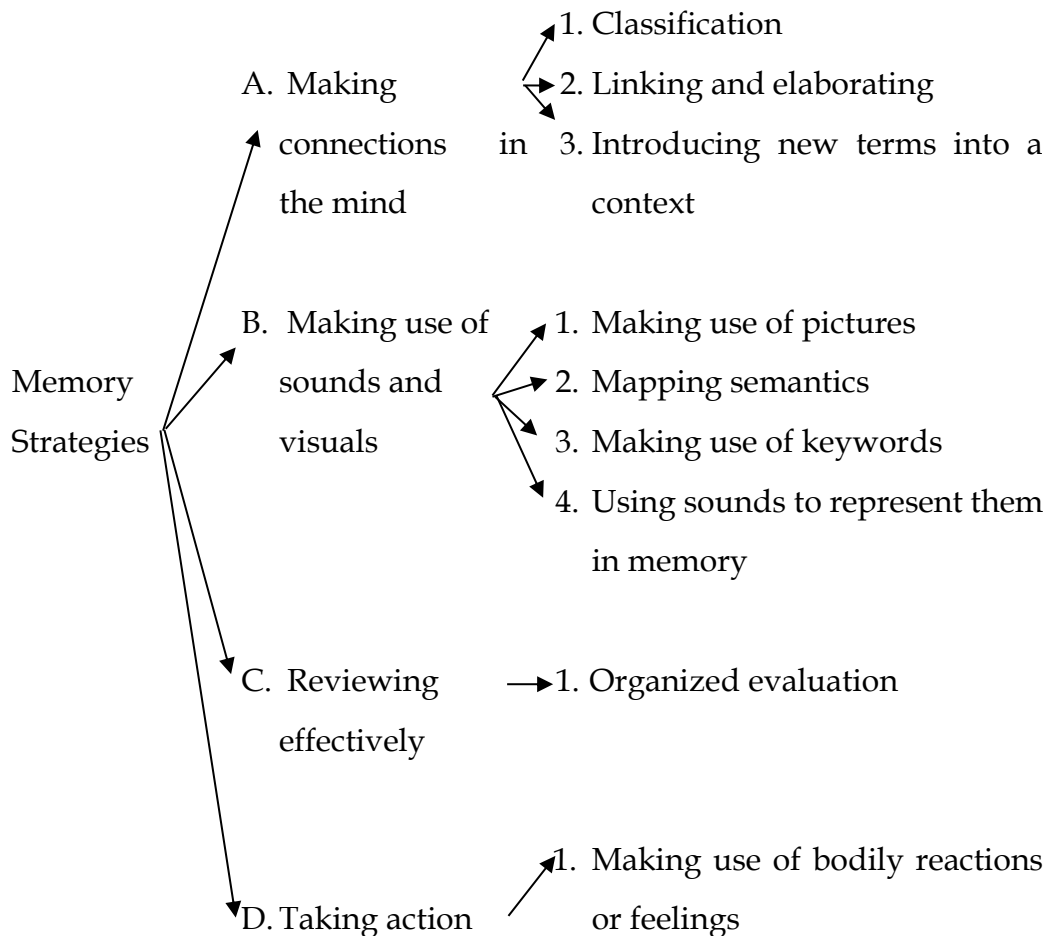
Memory Strategies

A. Making connections in the mind

1. Classification
2. Linking and elaborating
3. Introducing new terms into a context

B. Making use of sounds and visuals

1. Making use of pictures
2. Mapping semantics
3. Making use of keywords
4. Using sounds to represent them in memory

C. Reviewing effectively

1. Organized evaluation

D. Taking action

1. Making use of bodily reactions or feelings